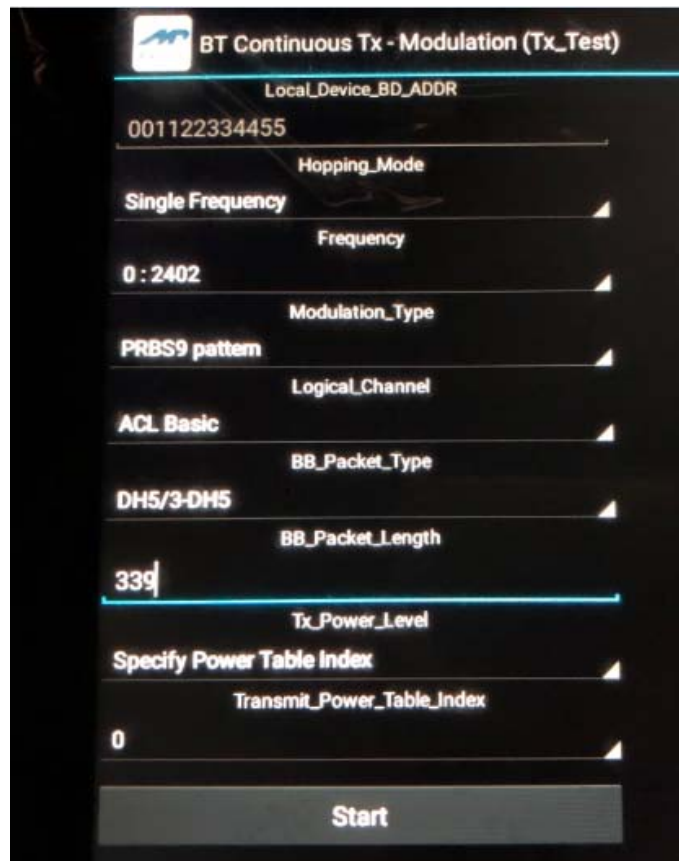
BT Continuous Tx - Modulation (Tx_Test)

Local_Device_BD_ADDR

001122334455

Hopping_Mode

Single Frequency

Frequency

0 : 2402

Modulation_Type

PRBS9 pattern

Logical_Channel

ACL Basic

BB_Packet_Type

DH5/3-DH5

BB_Packet_Length

339

Tx_Power_Level

Specify Power Table Index

Transmit_Power_Table_Index

0

Start